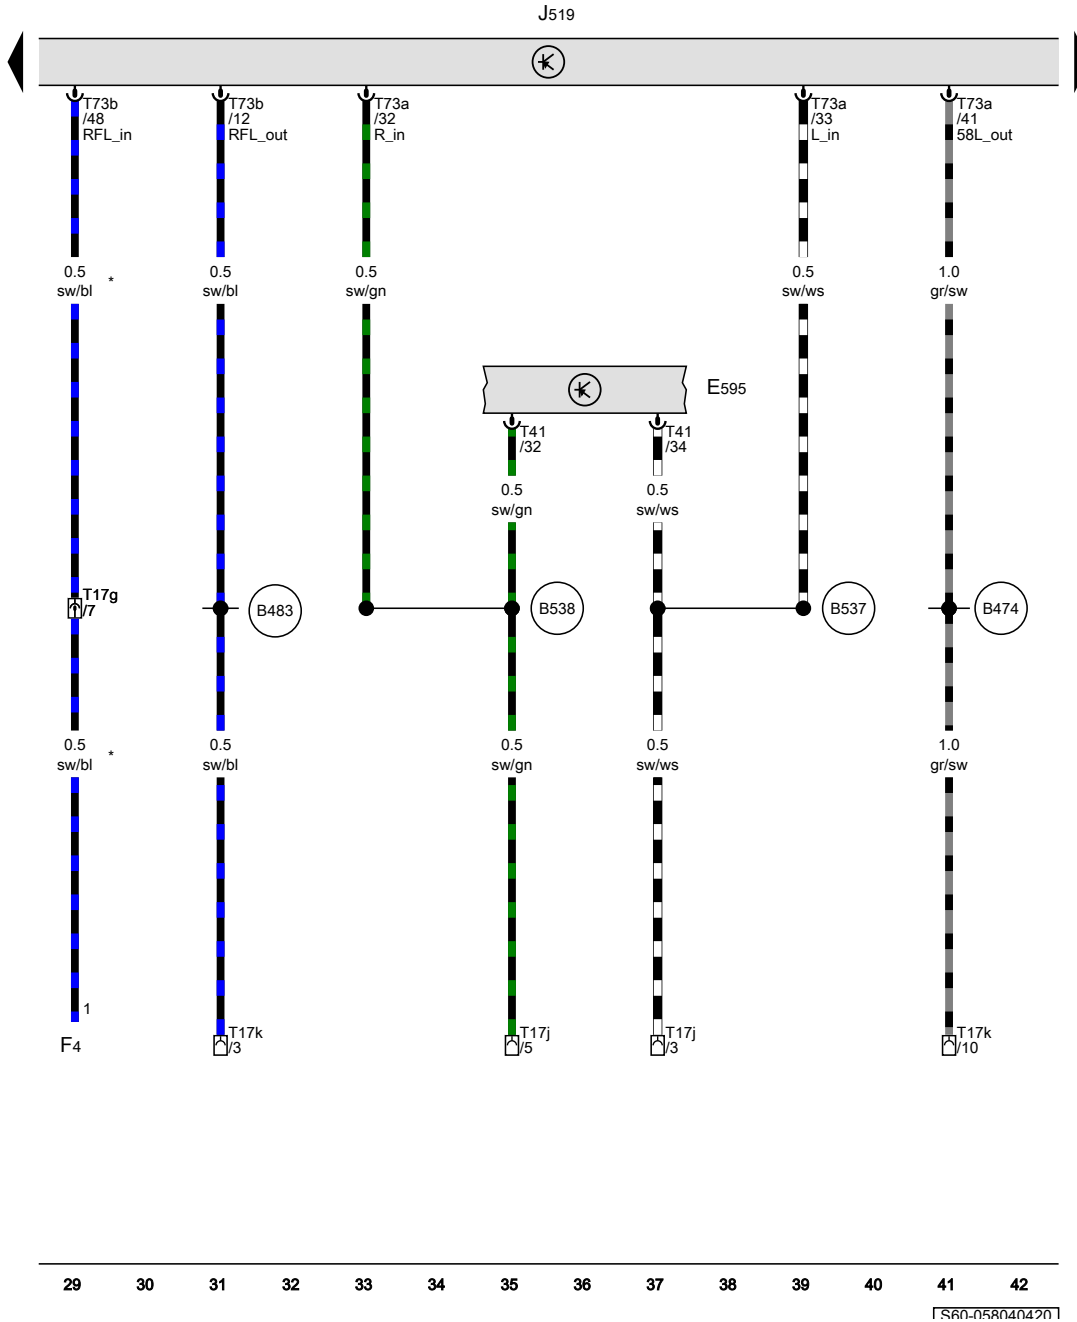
J519

T73b /48 RFL_in

T73b /12 RFL_out

T73a /32 R_in

T73a /33 L_in

T73a /41 58L_out

0.5 sw/bl *

0.5 sw/bl

0.5 sw/gn

0.5 sw/ws

1.0 gr/sw

E595

T41 /32

T41 /34

0.5 sw/gn

0.5 sw/ws

T17g /7

B483

B538

B537

B474

0.5 sw/bl *

0.5 sw/bl

0.5 sw/gn

0.5 sw/ws

1.0 gr/sw

1

F4

T17k /3

T17j /5

T17j /3

T17k /10

29 30 31 32 33 34 35 36 37 38 39 40 41 42

S60-058040420